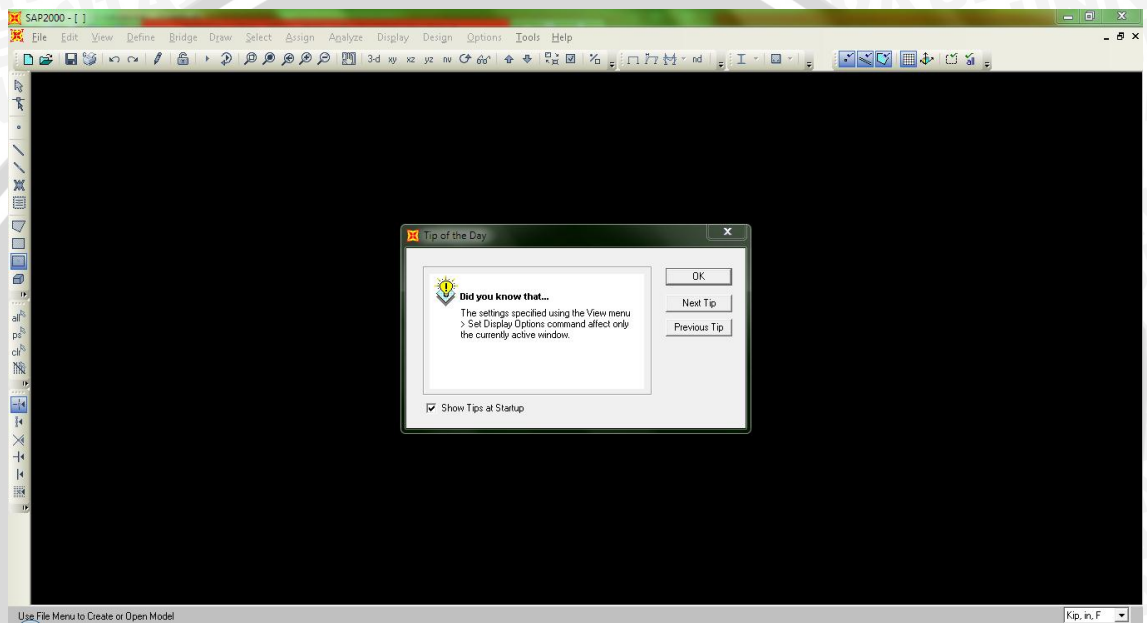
SAP2000 - [ ]

File Edit View Define Bridge Draw Select Assign Analyze Display Design Options Tools Help

3-d xy xz yz nv

nd

all
ps
clr

Tip of the Day

Did you know that...

The settings specified using the View menu > Set Display Options command affect only the currently active window.

OK

Next Tip

Previous Tip

Show Tips at Startup

Use File Menu to Create or Open Model

Kip, in, F